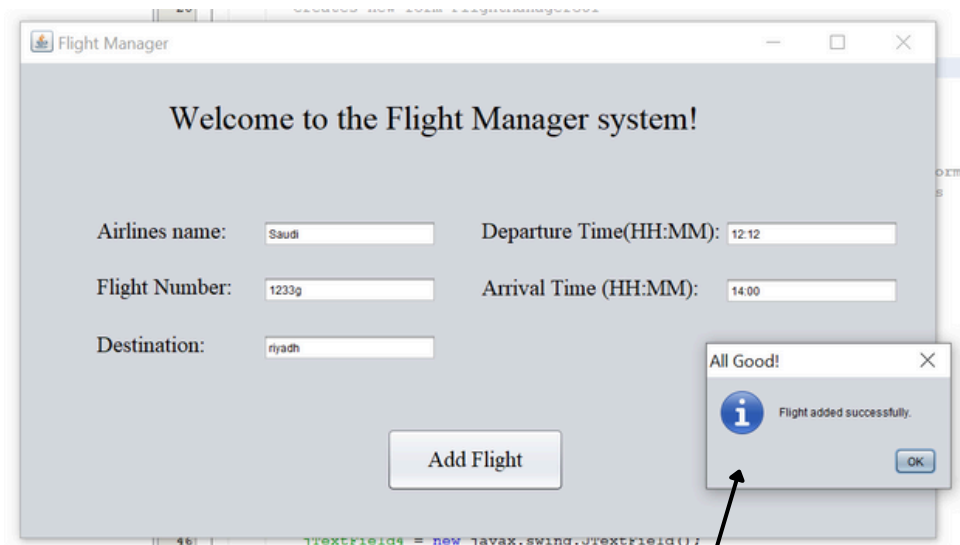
Flight Manager

Welcome to the Flight Manager system!

Airlines name: Saudi

Departure Time(HH:MM): 12:12

Flight Number: 1233g

Arrival Time (HH:MM): 14:00

Destination: riyadh

Add Flight

All Good!

Flight added successfully.

OK

jTextField4 = new javax.swing.JTextField();